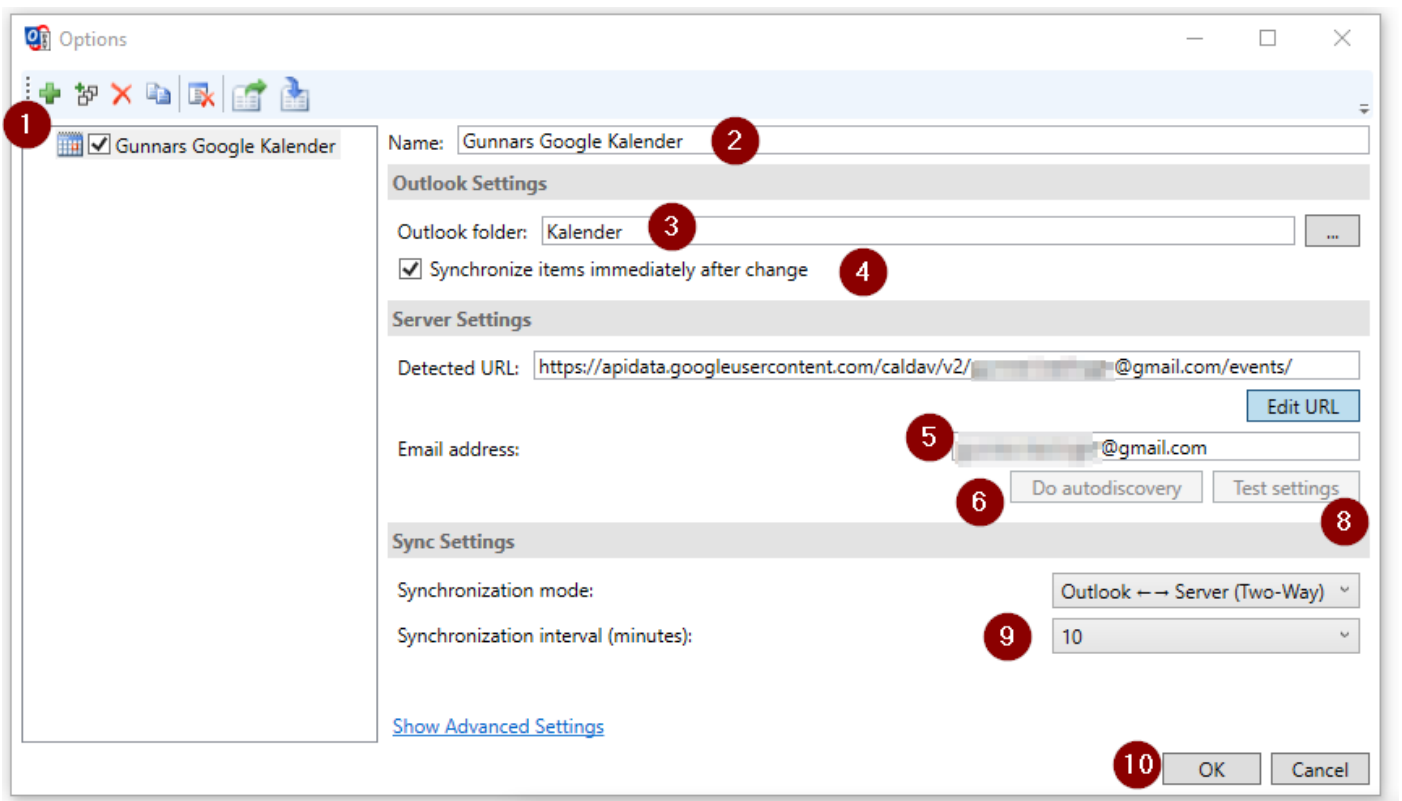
Options

1

Gunnars Google Kalender

Name: Gunnars Google Kalender 2

Outlook Settings

Outlook folder: Kalender 3 ...

Synchronize items immediately after change 4

Server Settings

Detected URL: https://apidata.googleusercontent.com/caldav/v2/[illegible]@gmail.com/events/

Edit URL

Email address: 5 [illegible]@gmail.com

6 Do autodiscovery Test settings 8

Sync Settings

Synchronization mode: Outlook ←→ Server (Two-Way)

Synchronization interval (minutes): 9 10

Show Advanced Settings

10 OK Cancel